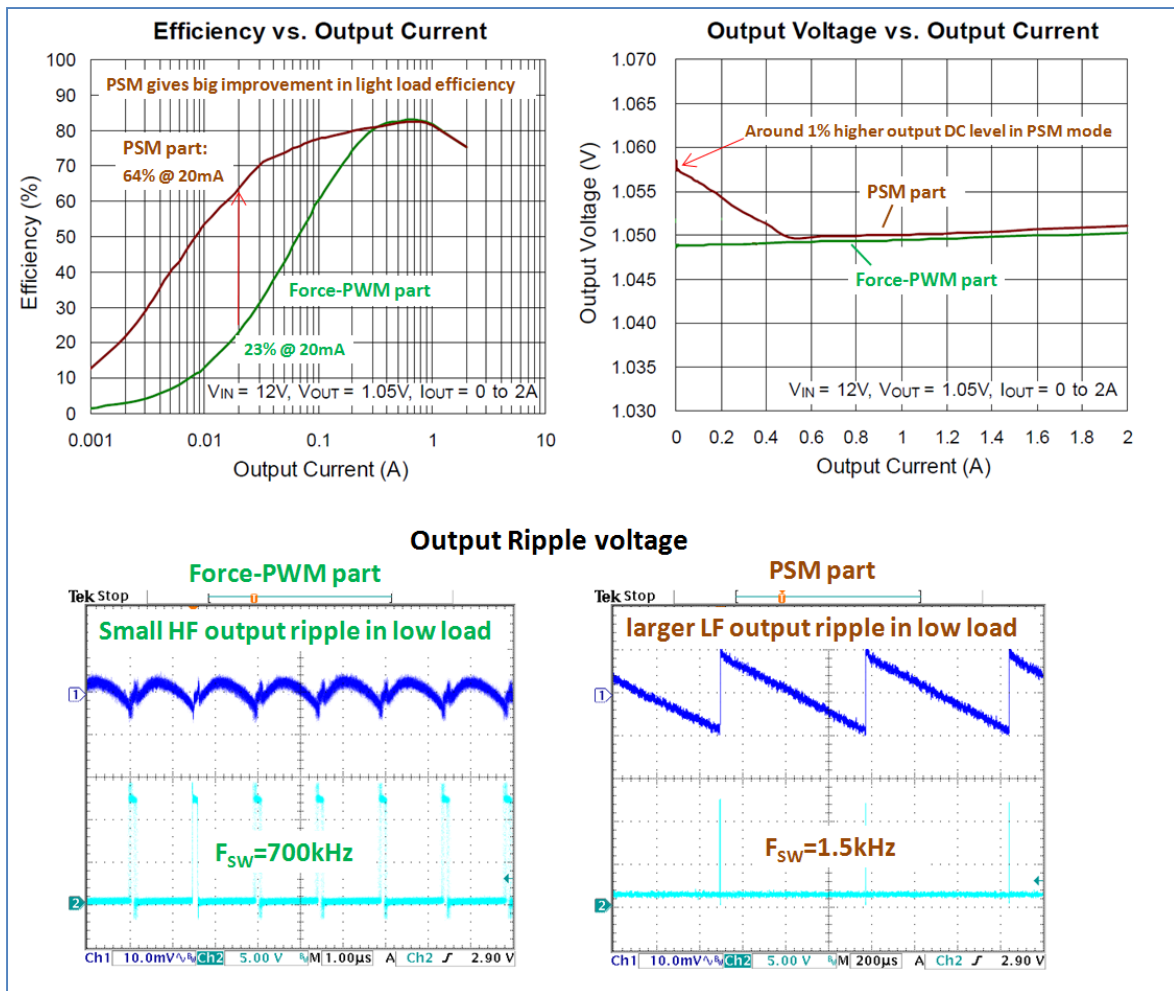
Efficiency vs. Output Current

100
90
80
70
60
50
40
30
20
10
0

Efficiency (%)

PSM gives big improvement in light load efficiency

PSM part:
64% @ 20mA

Force-PWM part

23% @ 20mA

$V_{IN}$ = 12V, $V_{OUT}$ = 1.05V, $I_{OUT}$ = 0 to 2A

0.001 0.01 0.1 1 10

Output Current (A)

Output Voltage vs. Output Current

1.070
1.065
1.060
1.055
1.050
1.045
1.040
1.035
1.030

Output Voltage (V)

Around 1% higher output DC level in PSM mode

PSM part

Force-PWM part

$V_{IN}$ = 12V, $V_{OUT}$ = 1.05V, $I_{OUT}$ = 0 to 2A

0 0.2 0.4 0.6 0.8 1 1.2 1.4 1.6 1.8 2

Output Current (A)

Output Ripple voltage

Force-PWM part

Tek Stop

Small HF output ripple in low load

1

$F_{SW}$=700kHz

2

Ch1 10.0mV Ch2 5.00 V M 1.00µs A Ch2 2.90 V

PSM part

Tek Stop

larger LF output ripple in low load

1

$F_{SW}$=1.5kHz

2

Ch1 10.0mV Ch2 5.00 V M 200µs A Ch2 2.90 V